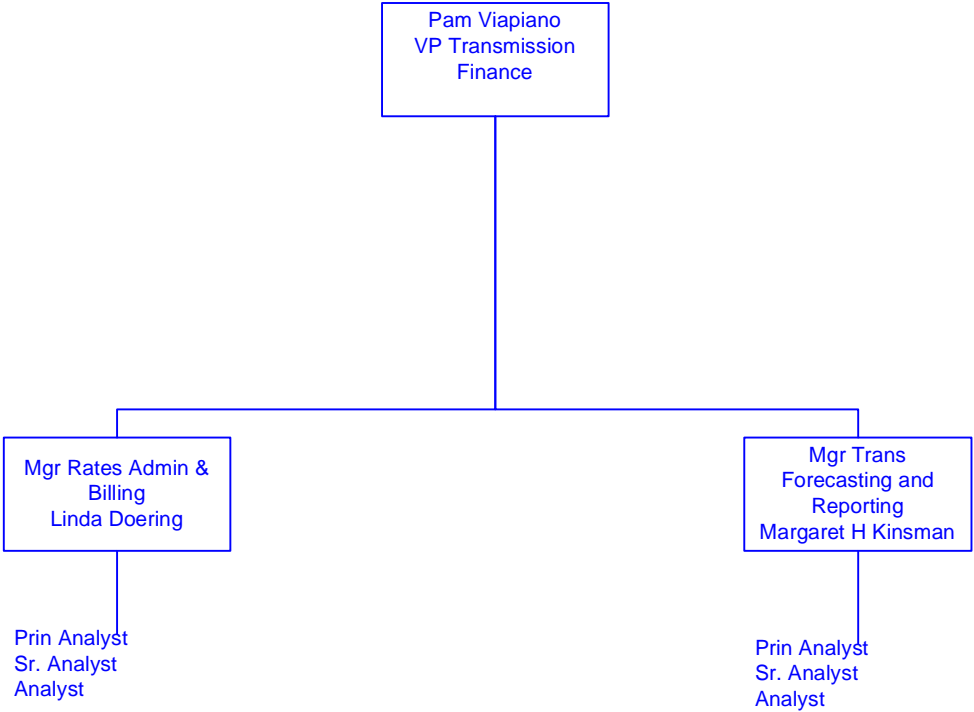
Pam Viapiano
VP Transmission
Finance

Mgr Rates Admin &
Billing
Linda Doering

Prin Analyst
Sr. Analyst
Analyst

Mgr Trans
Forecasting and
Reporting
Margaret H Kinsman

Prin Analyst
Sr. Analyst
Analyst